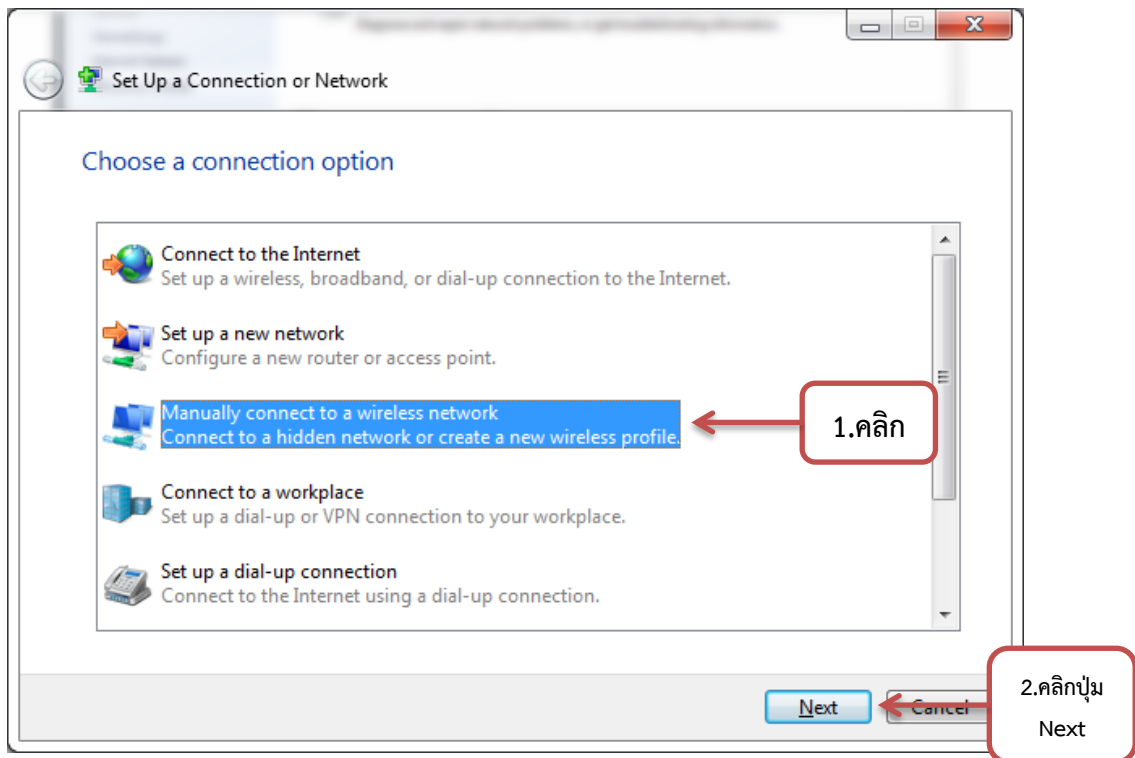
Set Up a Connection or Network

Choose a connection option

Connect to the Internet
Set up a wireless, broadband, or dial-up connection to the Internet.

Set up a new network
Configure a new router or access point.

Manually connect to a wireless network
Connect to a hidden network or create a new wireless profile.

1.คลิก

Connect to a workplace
Set up a dial-up or VPN connection to your workplace.

Set up a dial-up connection
Connect to the Internet using a dial-up connection.

Next

Cancel

2.คลิกปุ่ม Next